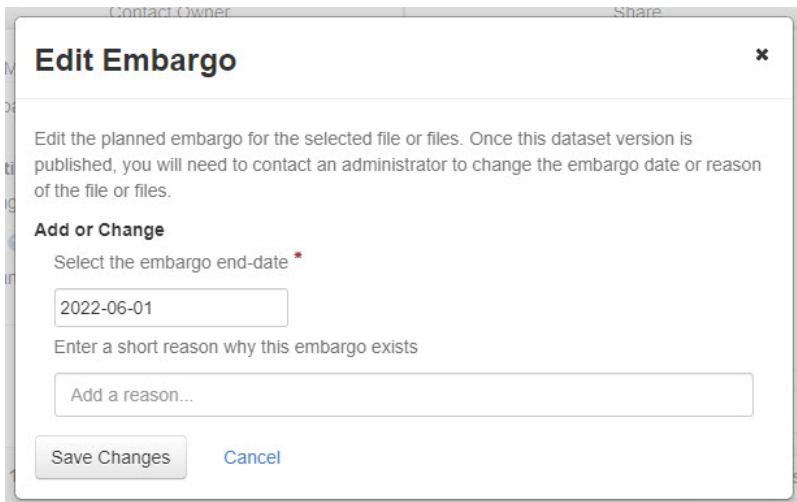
Contact Owner

Share

Edit Embargo

×

Edit the planned embargo for the selected file or files. Once this dataset version is published, you will need to contact an administrator to change the embargo date or reason of the file or files.

Add or Change

Select the embargo end-date *

2022-06-01

Enter a short reason why this embargo exists

Add a reason...

Save Changes

Cancel